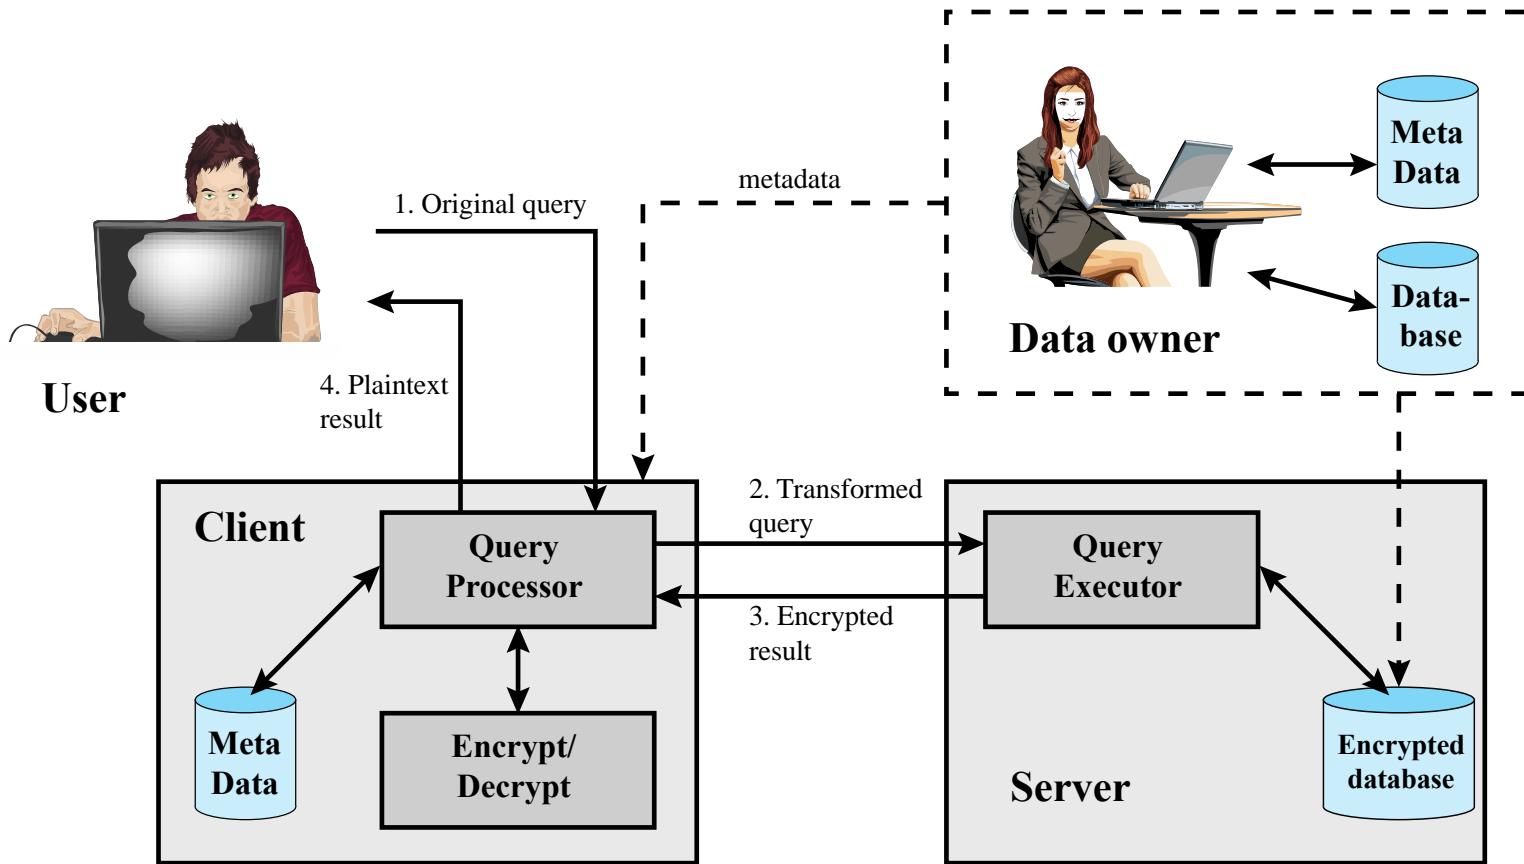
User

1. Original query

4. Plaintext result

metadata

Meta Data

Data-base

Data owner

Client

Query Processor

Meta Data

Encrypt/ Decrypt

2. Transformed query

3. Encrypted result

Query Executor

Server

Encrypted database